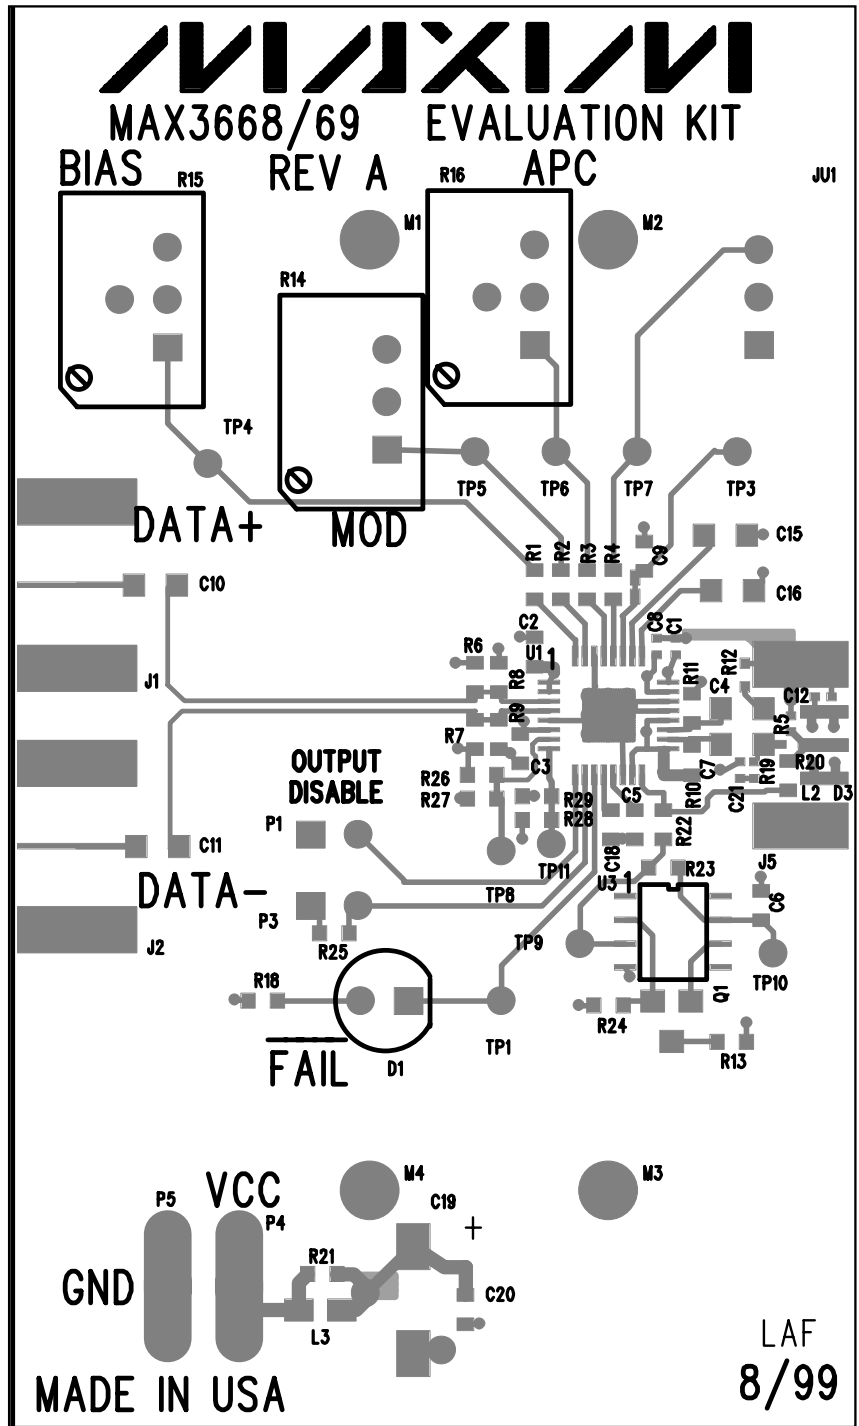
MAXIM

MAX3668/69 EVALUATION KIT

BIAS R15 REV A R16 APC JU1

M1 M2

R14

TP4

TP5 TP6 TP7 TP3

DATA+ MOD

R1 R2 R3 R4 C9 C15

C10 C16

C2 C8 C1

R6 U1 1

J1 R8 R11 R12

C4 C12

R9

R7 R5

OUTPUT DISABLE C3

R26 R27 R29 R28 C5 C7 R10 R19 R20

C21 L2 D3

P1 C11 TP11 R22

C18

DATA– TP8 U3 1 R23 J5

P3 C6

R25 TP9

J2

R18 Q1 TP10

R24

TP1 R13

FAIL D1

M4 M3

VCC

P5 P4 C19

+

GND R21

C20

L3

LAF

MADE IN USA 8/99